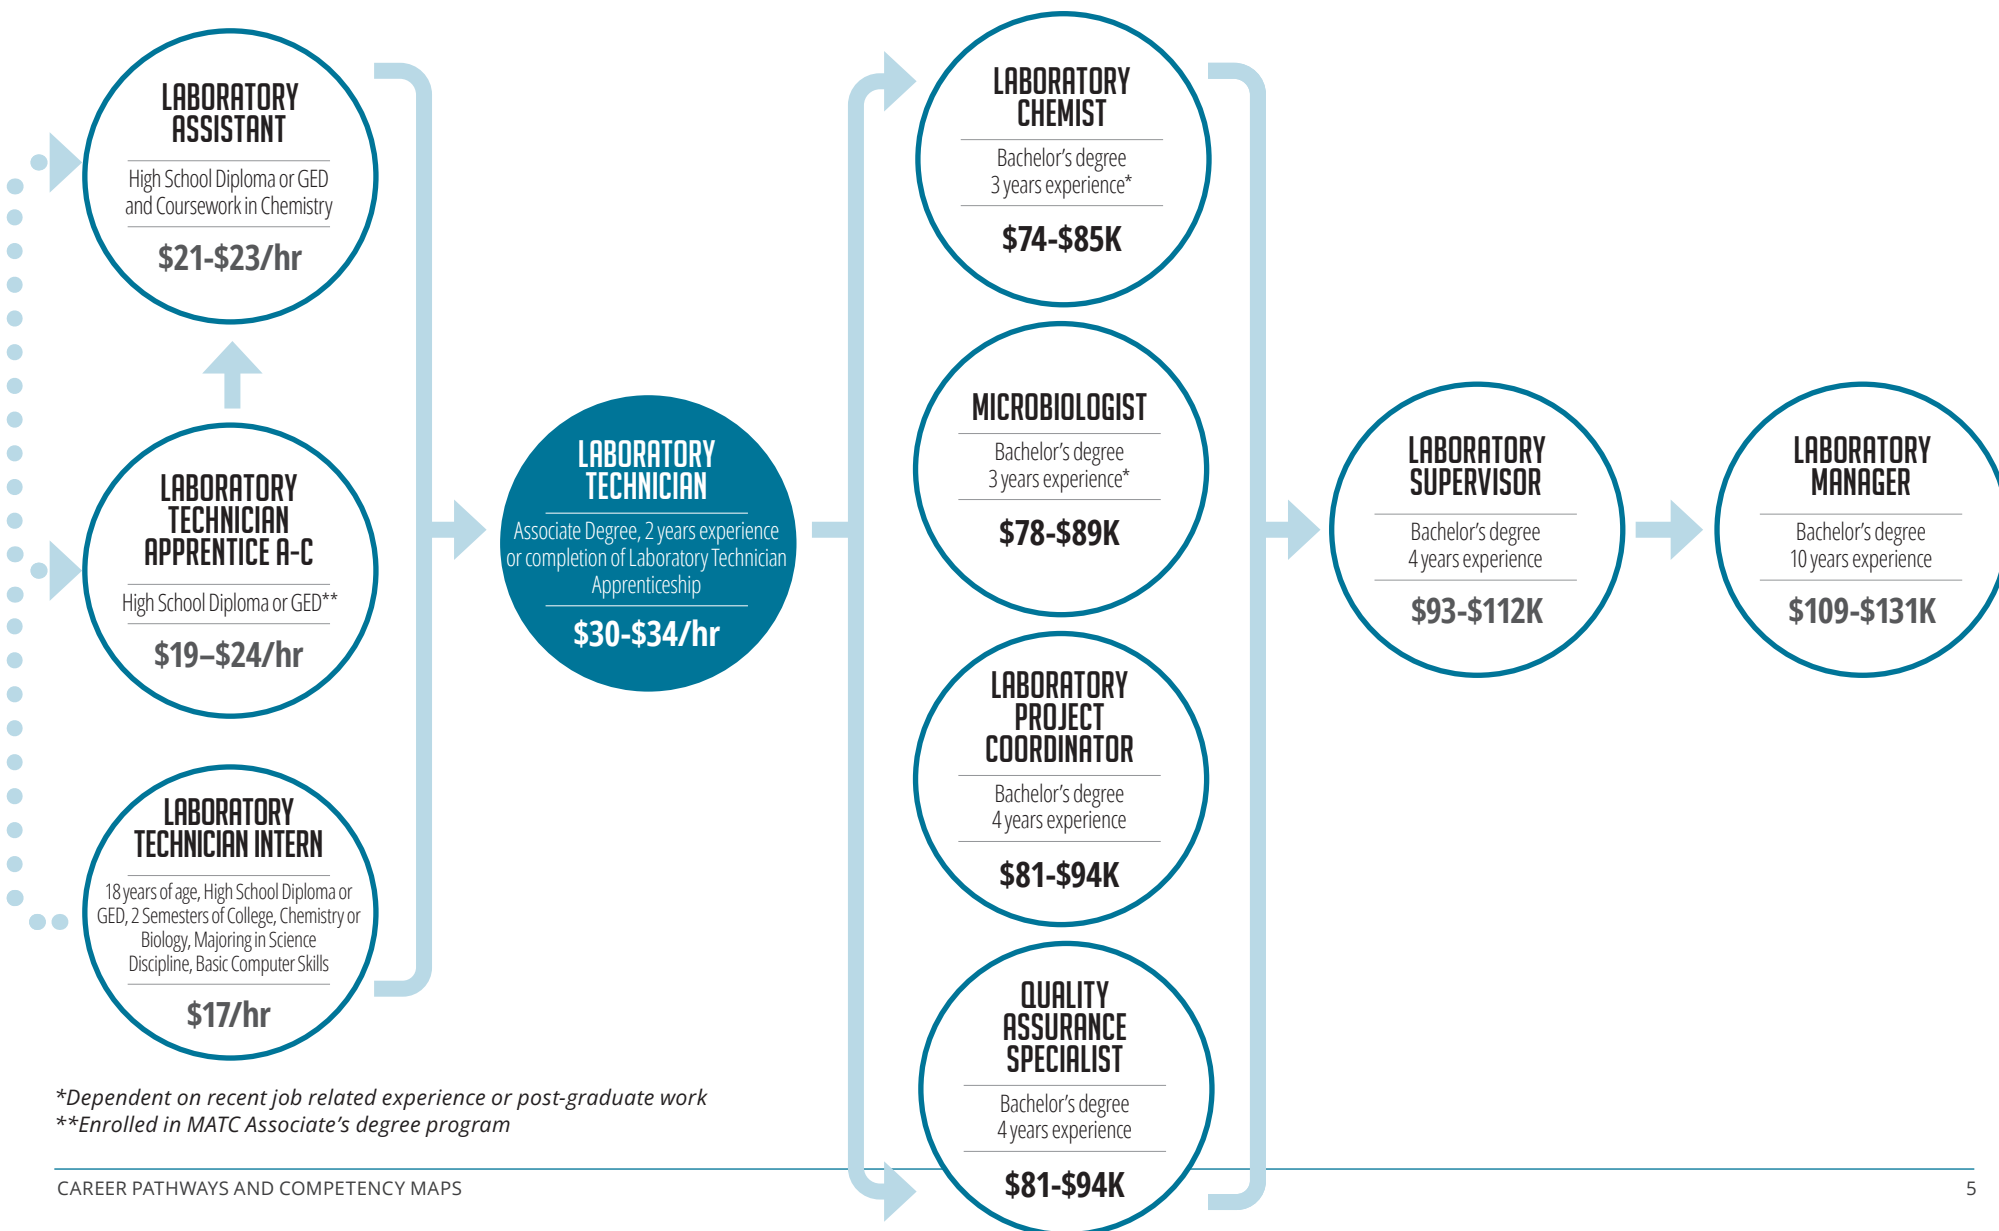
LABORATORY ASSISTANT

High School Diploma or GED and Coursework in Chemistry

$21-$23/hr

LABORATORY TECHNICIAN APPRENTICE A-C

High School Diploma or GED**

$19–$24/hr

LABORATORY TECHNICIAN INTERN

18 years of age, High School Diploma or GED, 2 Semesters of College, Chemistry or Biology, Majoring in Science Discipline, Basic Computer Skills

$17/hr

LABORATORY TECHNICIAN

Associate Degree, 2 years experience or completion of Laboratory Technician Apprenticeship

$30-$34/hr

LABORATORY CHEMIST

Bachelor's degree
3 years experience*

$74-$85K

MICROBIOLOGIST

Bachelor's degree
3 years experience*

$78-$89K

LABORATORY PROJECT COORDINATOR

Bachelor's degree
4 years experience

$81-$94K

QUALITY ASSURANCE SPECIALIST

Bachelor's degree
4 years experience

$81-$94K

LABORATORY SUPERVISOR

Bachelor's degree
4 years experience

$93-$112K

LABORATORY MANAGER

Bachelor's degree
10 years experience

$109-$131K

*Dependent on recent job related experience or post-graduate work
**Enrolled in MATC Associate's degree program

CAREER PATHWAYS AND COMPETENCY MAPS

5